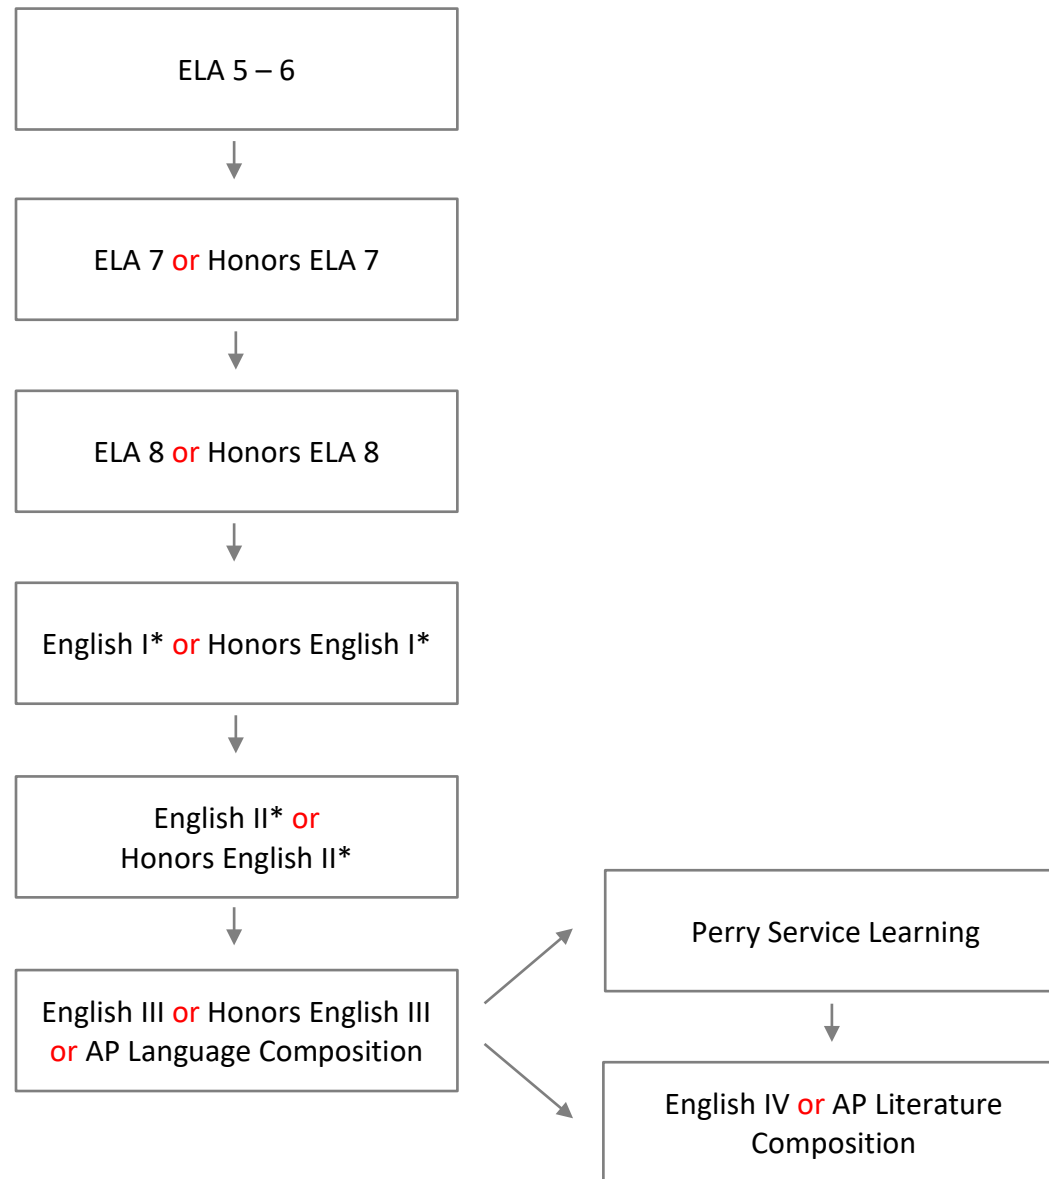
ELA 5 – 6

ELA 7 or Honors ELA 7

ELA 8 or Honors ELA 8

English I* or Honors English I*

English II* or Honors English II*

English III or Honors English III or AP Language Composition

Perry Service Learning

English IV or AP Literature Composition